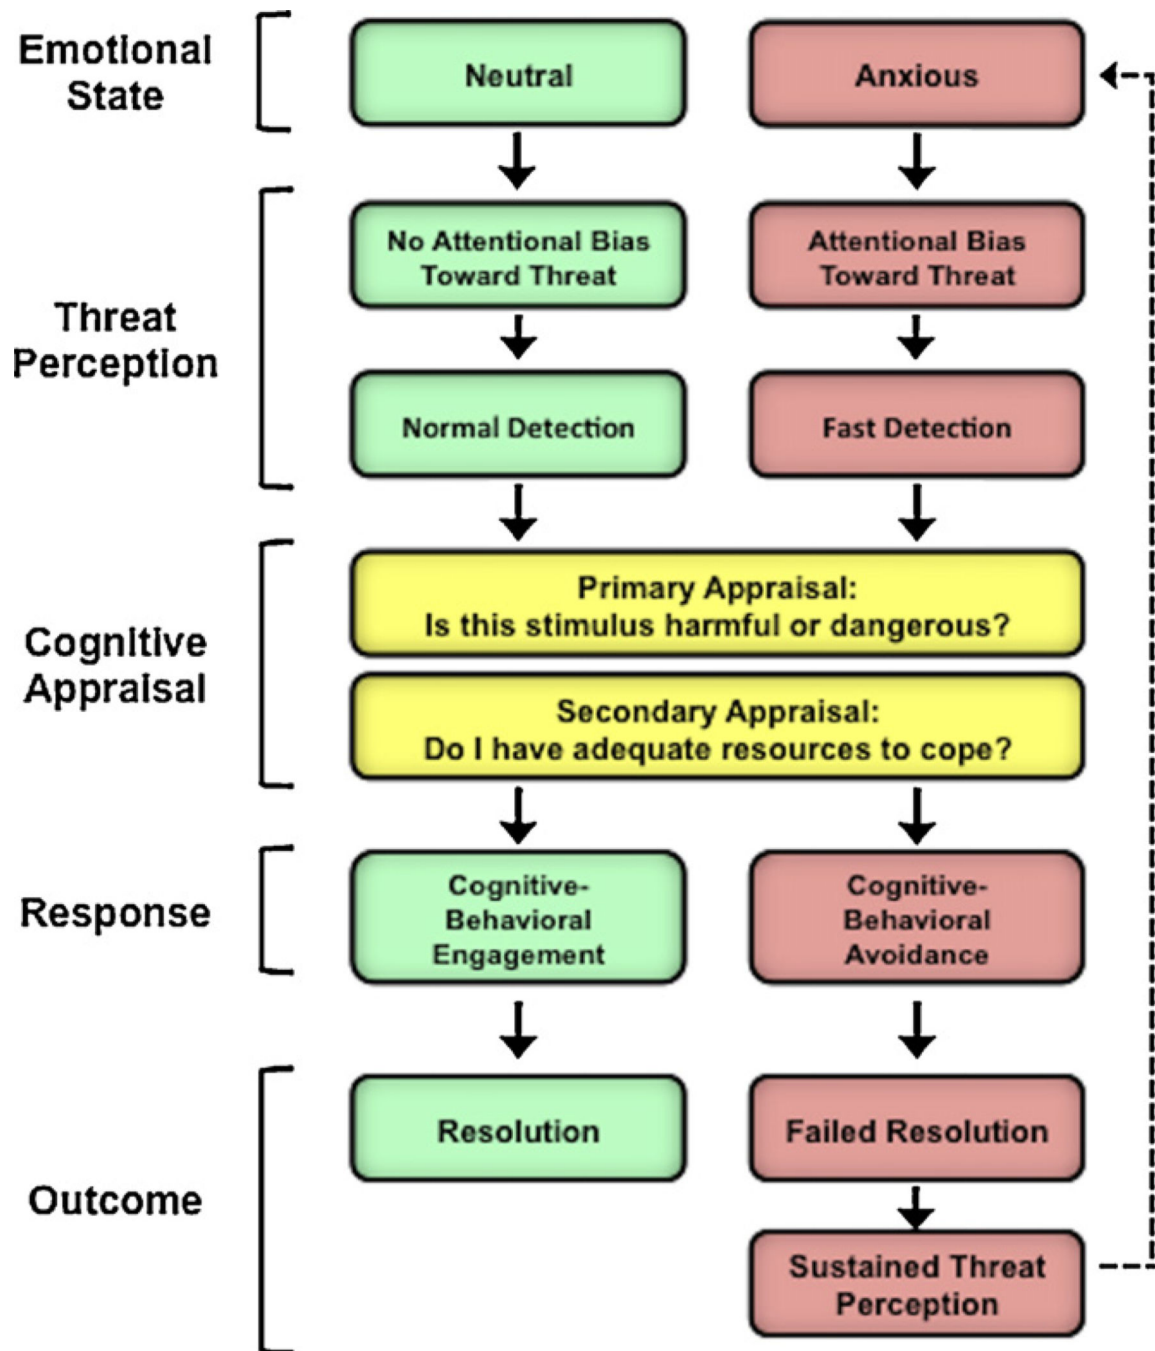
Emotional State

Neutral

Anxious

Threat Perception

No Attentional Bias Toward Threat

Attentional Bias Toward Threat

Normal Detection

Fast Detection

Cognitive Appraisal

Primary Appraisal:
Is this stimulus harmful or dangerous?

Secondary Appraisal:
Do I have adequate resources to cope?

Response

Cognitive-Behavioral Engagement

Cognitive-Behavioral Avoidance

Outcome

Resolution

Failed Resolution

Sustained Threat Perception